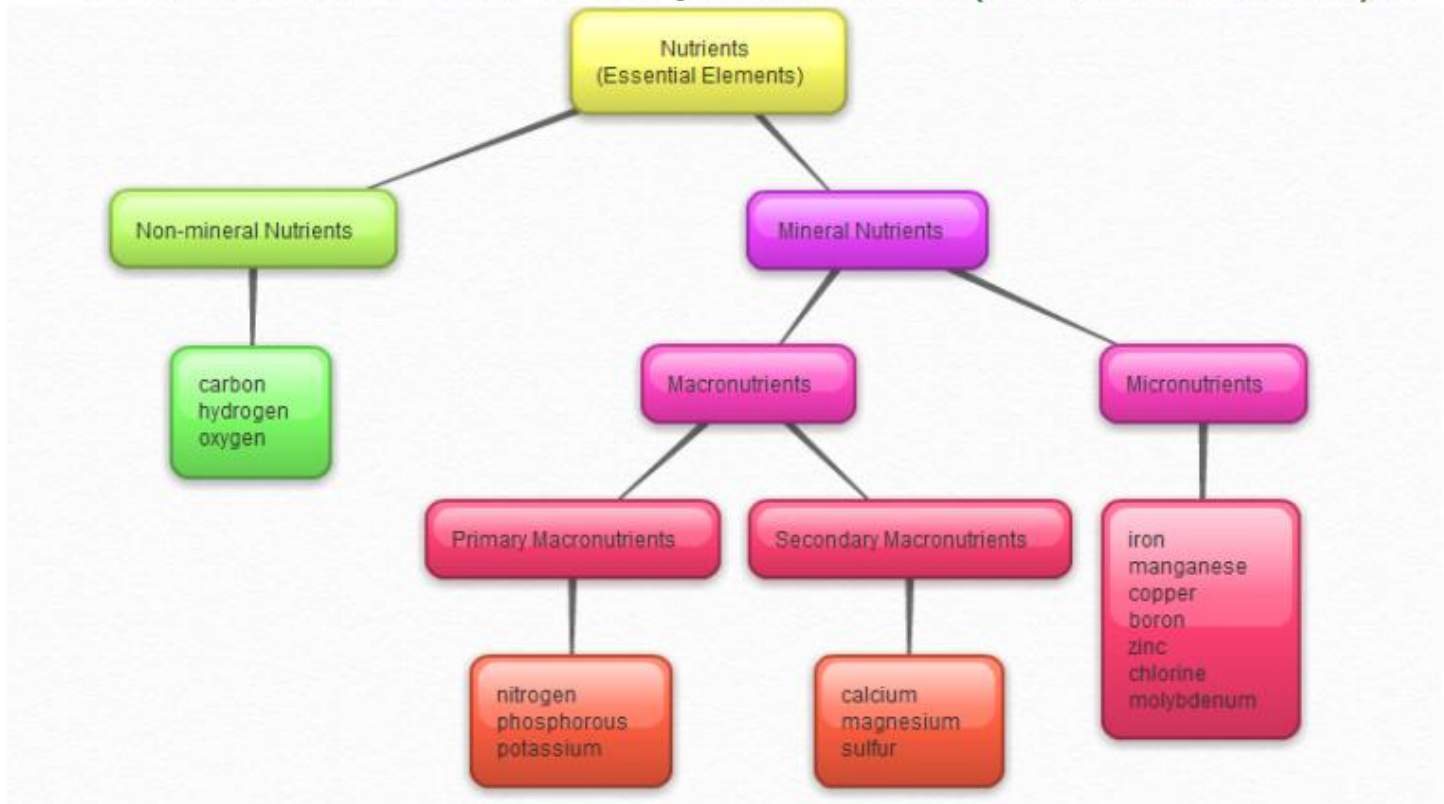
Nutrients
(Essential Elements)

Non-mineral Nutrients

carbon
hydrogen
oxygen

Mineral Nutrients

Macronutrients

Micronutrients

Primary Macronutrients

Secondary Macronutrients

nitrogen
phosphorous
potassium

calcium
magnesium
sulfur

iron
manganese
copper
boron
zinc
chlorine
molybdenum